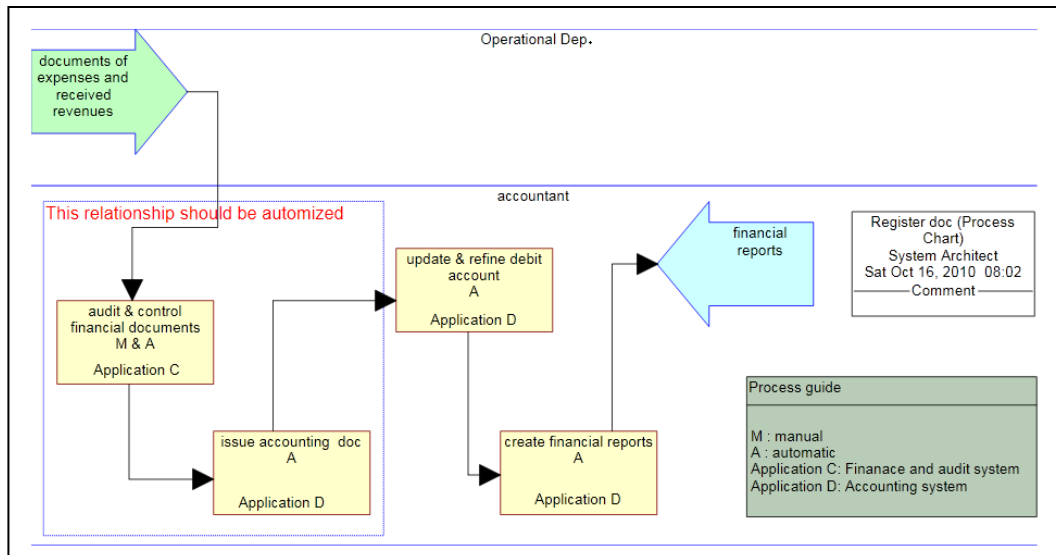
Operational Dep.

documents of expenses and received revenues

accountant

This relationship should be automized

audit & control financial documents
M & A

Application C

issue accounting doc
A

Application D

update & refine debit account
A

Application D

create financial reports
A

Application D

financial reports

Register doc (Process Chart)
System Architect
Sat Oct 16, 2010 08:02
Comment

Process guide

M : manual
A : automatic
Application C: Finanace and audit system
Application D: Accounting system